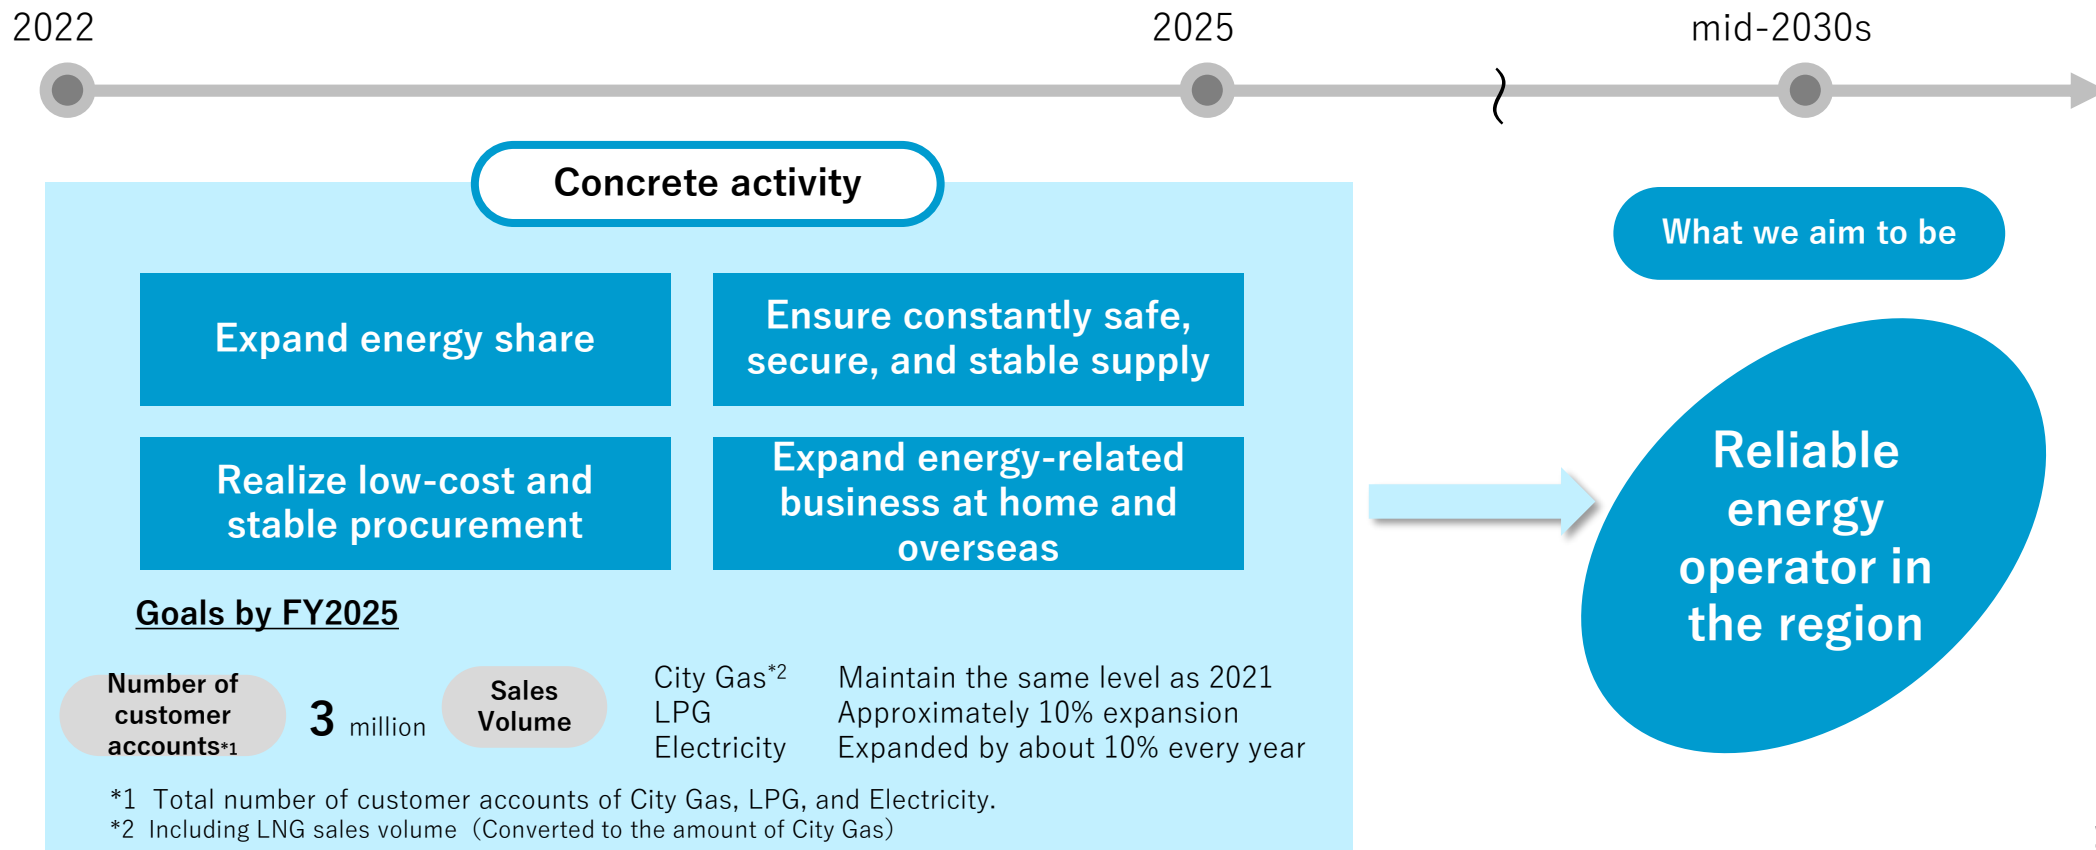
2022

2025

mid-2030s

Concrete activity

Expand energy share

Ensure constantly safe, secure, and stable supply

Realize low-cost and stable procurement

Expand energy-related business at home and overseas

Goals by FY2025

Number of customer accounts*1

3 million

Sales Volume

City Gas*2 Maintain the same level as 2021
LPG Approximately 10% expansion
Electricity Expanded by about 10% every year

*1 Total number of customer accounts of City Gas, LPG, and Electricity.
*2 Including LNG sales volume（Converted to the amount of City Gas）

What we aim to be

Reliable energy operator in the region